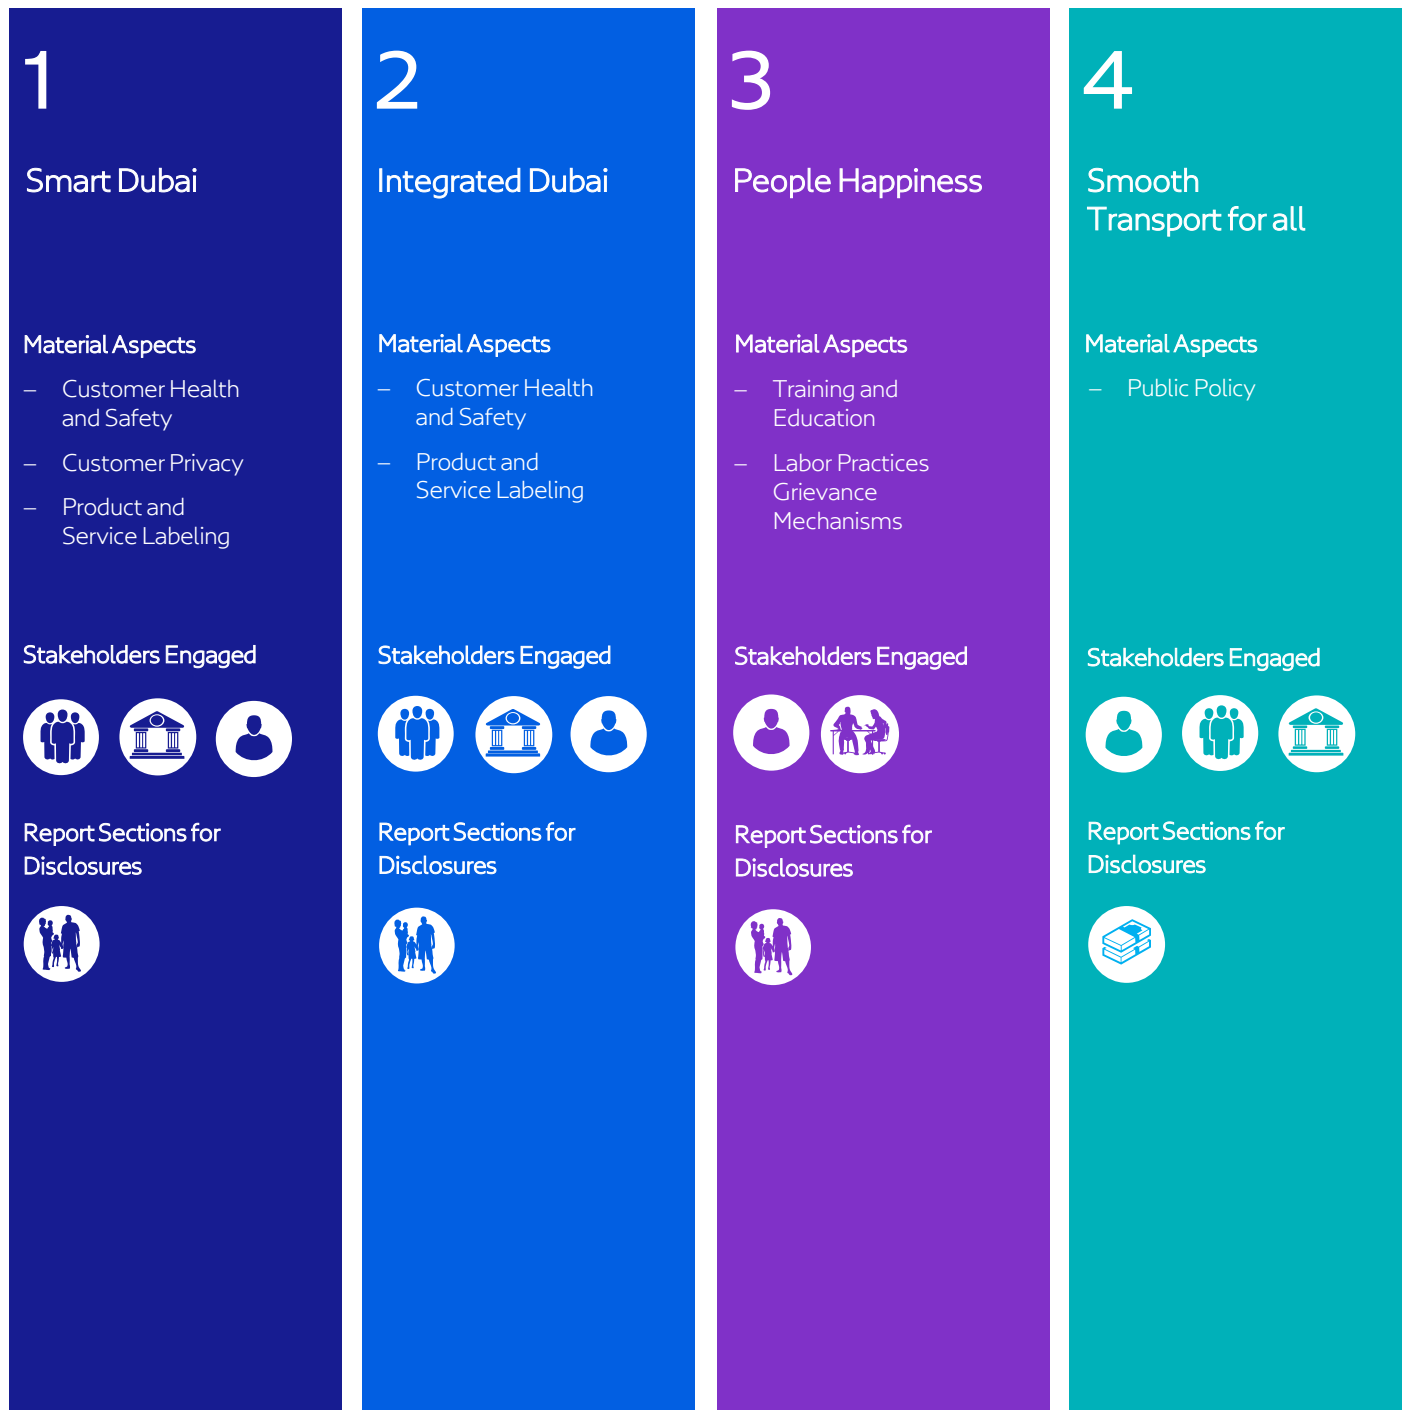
1

Smart Dubai

Material Aspects

– Customer Health and Safety

– Customer Privacy

– Product and Service Labeling

Stakeholders Engaged

Report Sections for Disclosures

2

Integrated Dubai

Material Aspects

– Customer Health and Safety

– Product and Service Labeling

Stakeholders Engaged

Report Sections for Disclosures

3

People Happiness

Material Aspects

– Training and Education

– Labor Practices Grievance Mechanisms

Stakeholders Engaged

Report Sections for Disclosures

4

Smooth Transport for all

Material Aspects

– Public Policy

Stakeholders Engaged

Report Sections for Disclosures